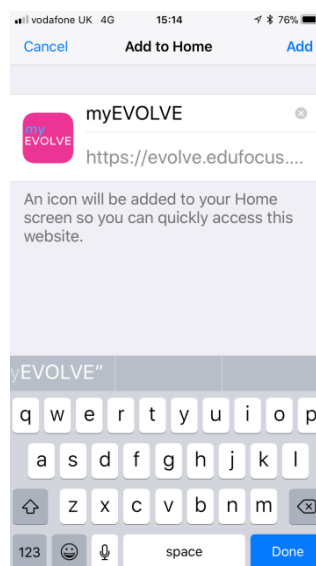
vodafone UK 4G 15:14 76%

Cancel Add to Home Add

my EVOLVE

myEVOLVE

https://evolve.edufocus....

An icon will be added to your Home screen so you can quickly access this website.

yEVOLVE"

q w e r t y u i o p

a s d f g h j k l

z x c v b n m

123 space Done